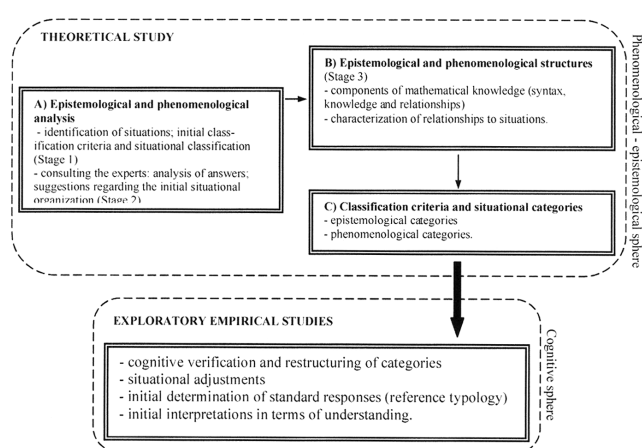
THEORETICAL STUDY

A) Epistemological and phenomenological analysis
- identification of situations; initial classification criteria and situational classification (Stage 1)
- consulting the experts: analysis of answers; suggestions regarding the initial situational organization (Stage 2)

B) Epistemological and phenomenological structures (Stage 3)
- components of mathematical knowledge (syntax, knowledge and relationships)
- characterization of relationships to situations.

C) Classification criteria and situational categories
- epistemological categories
- phenomenological categories.

Phenomenological - epistemological sphere

EXPLORATORY EMPIRICAL STUDIES

- cognitive verification and restructuring of categories
- situational adjustments
- initial determination of standard responses (reference typology)
- initial interpretations in terms of understanding.

Cognitive sphere